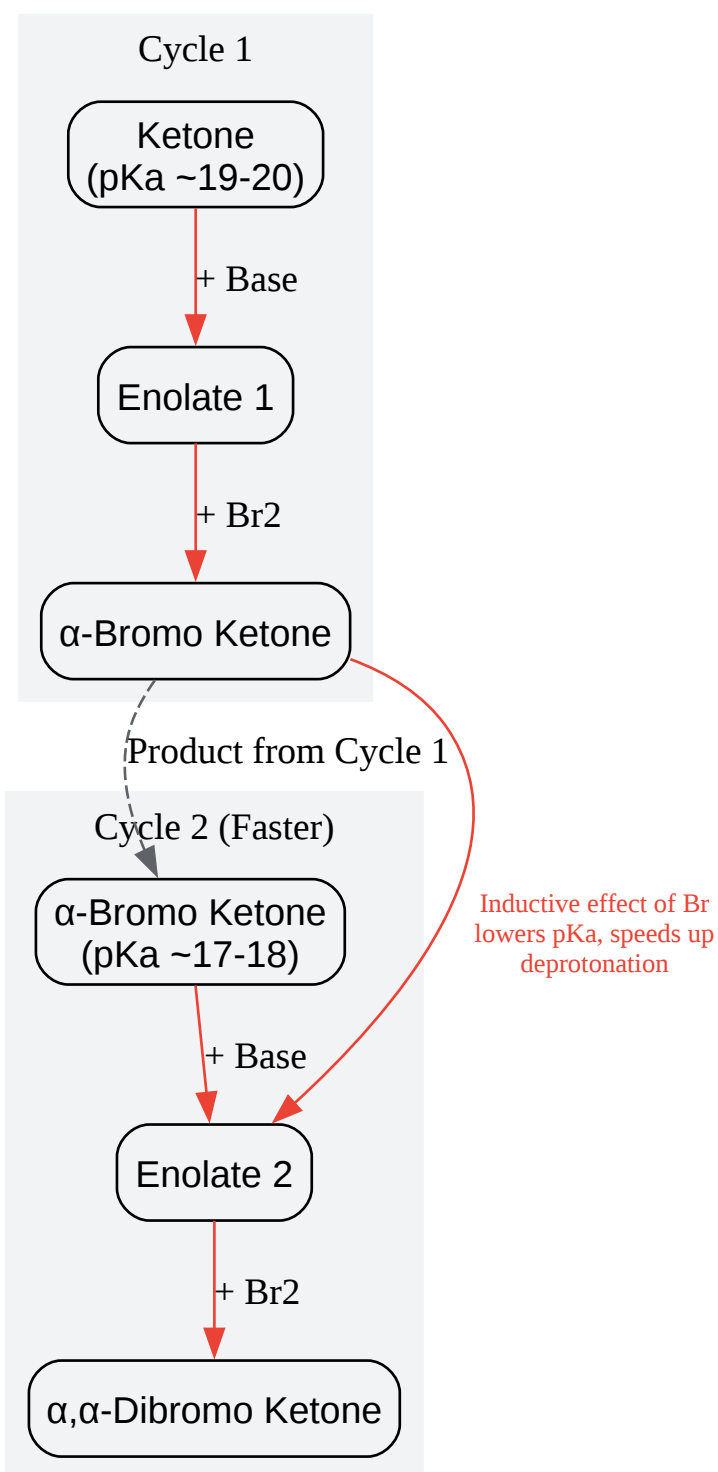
Cycle 1

Ketone
(pKa ~19-20)

+ Base

Enolate 1

+ Br2

α-Bromo Ketone

Product from Cycle 1

Cycle 2 (Faster)

α-Bromo Ketone
(pKa ~17-18)

Inductive effect of Br lowers pKa, speeds up deprotonation

+ Base

Enolate 2

+ Br2

α,α-Dibromo Ketone